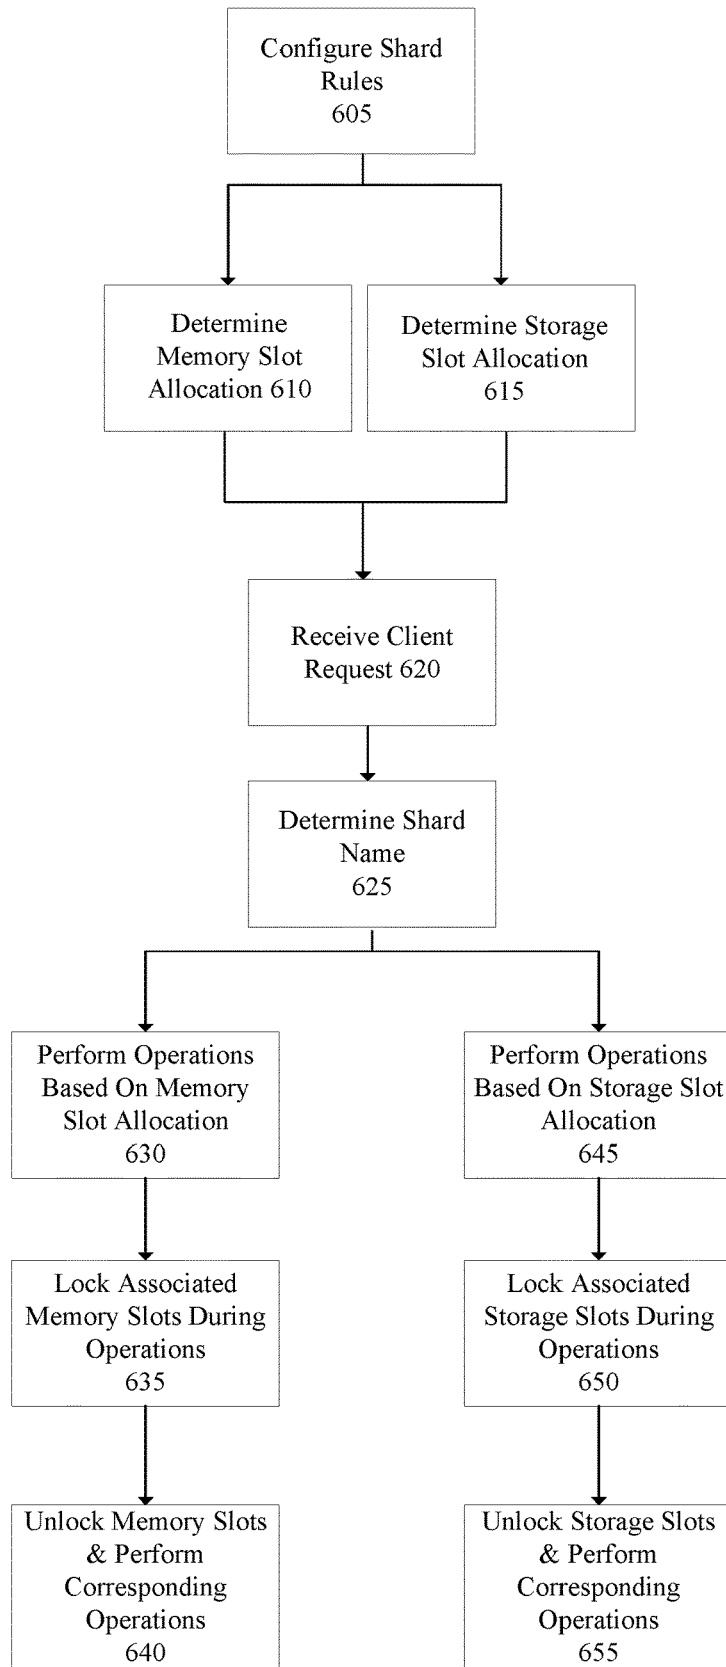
Configure Shard Rules
605

Determine Memory Slot Allocation 610

Determine Storage Slot Allocation
615

Receive Client Request 620

Determine Shard Name
625

Perform Operations Based On Memory Slot Allocation
630

Lock Associated Memory Slots During Operations
635

Unlock Memory Slots & Perform Corresponding Operations
640

Perform Operations Based On Storage Slot Allocation
645

Lock Associated Storage Slots During Operations
650

Unlock Storage Slots & Perform Corresponding Operations
655